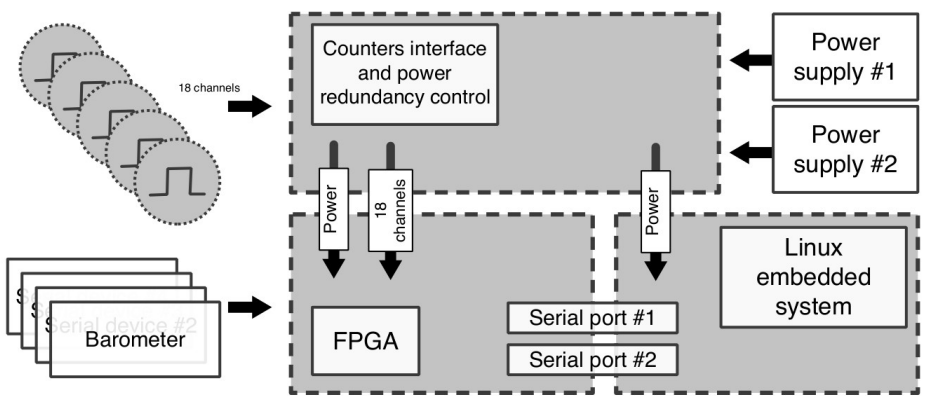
18 channels

Counters interface and power redundancy control

Power supply #1

Power supply #2

Power

18 channels

Power

Linux embedded system

S

S

Serial device #2

Barometer

FPGA

Serial port #1

Serial port #2